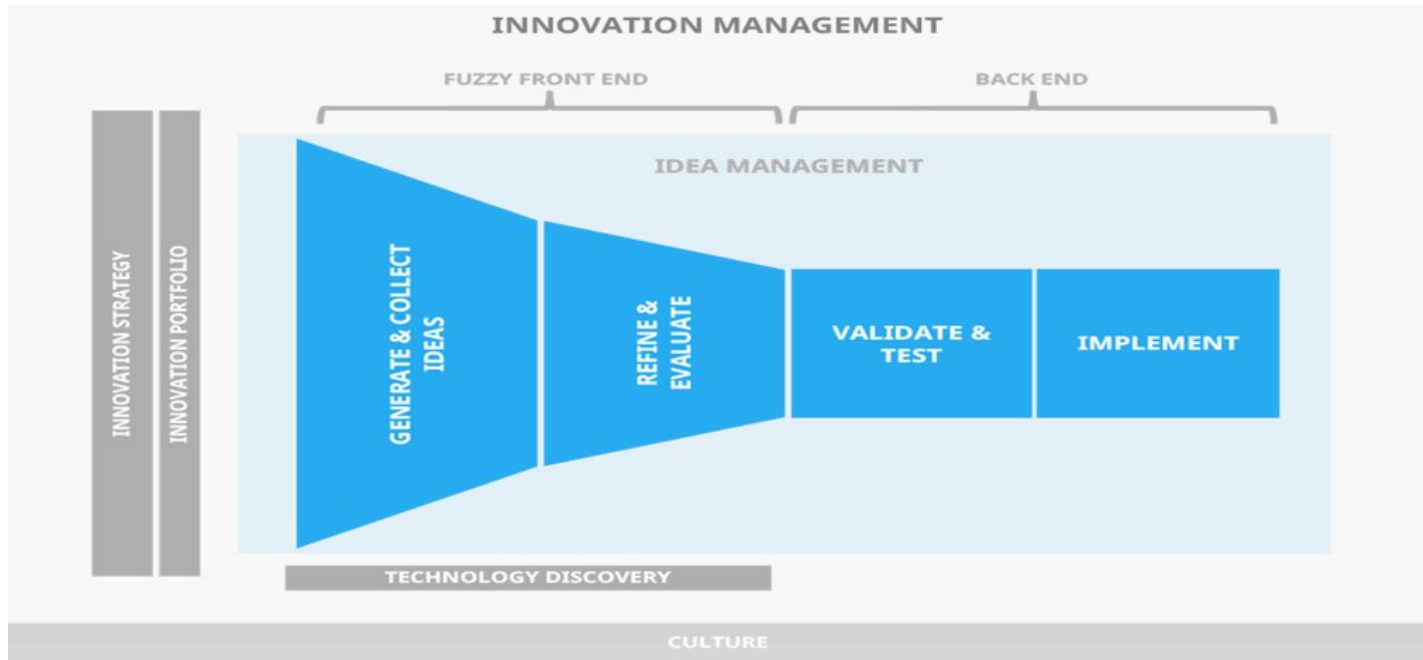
INNOVATION MANAGEMENT

FUZZY FRONT END

BACK END

INNOVATION STRATEGY

INNOVATION PORTFOLIO

IDEA MANAGEMENT

GENERATE & COLLECT IDEAS

REFINE & EVALUATE

VALIDATE & TEST

IMPLEMENT

TECHNOLOGY DISCOVERY

CULTURE